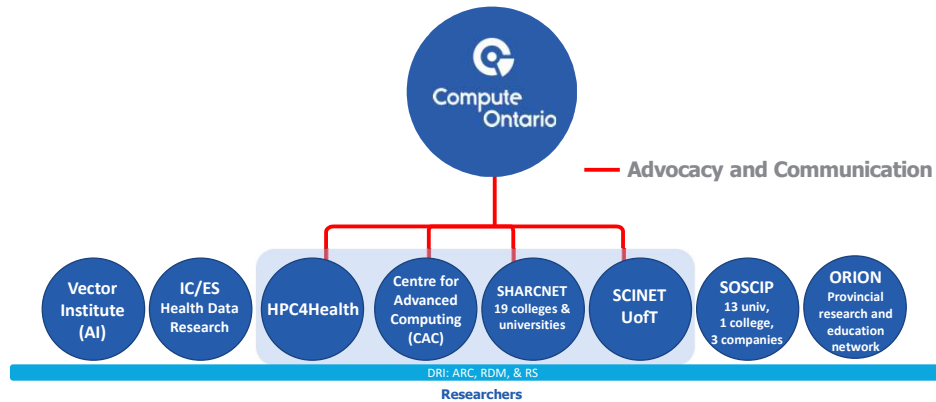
Compute Ontario

Advocacy and Communication

Vector Institute (AI)

IC/ES Health Data Research

HPC4Health

Centre for Advanced Computing (CAC)

SHARCNET 19 colleges & universities

SCINET UofT

SOSCIP 13 univ, 1 college, 3 companies

ORION Provincial research and education network

DRI: ARC, RDM, & RS

Researchers